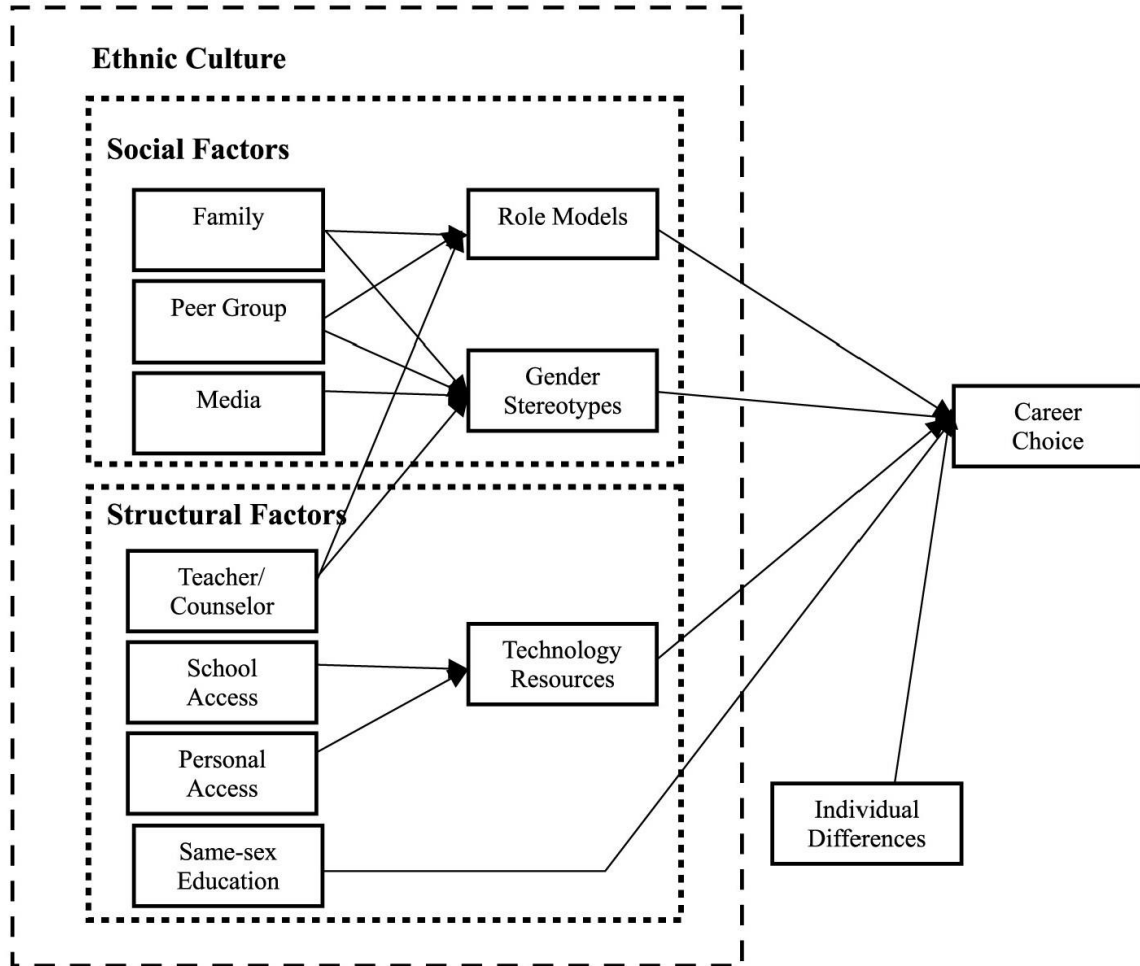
Ethnic Culture

Social Factors

Family

Peer Group

Media

Role Models

Gender Stereotypes

Structural Factors

Teacher/ Counselor

School Access

Personal Access

Same-sex Education

Technology Resources

Career Choice

Individual Differences